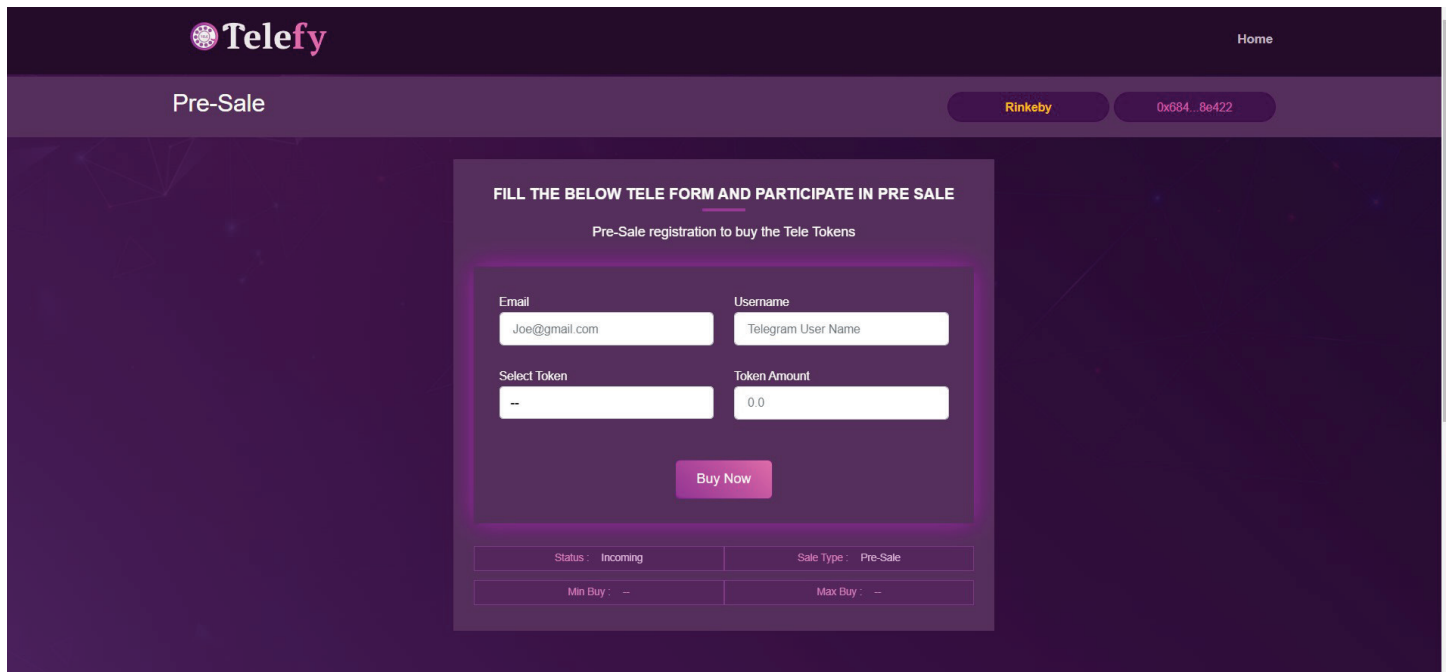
Telefy

Home

Pre-Sale

Rinkeby

0x684...8e422

FILL THE BELOW TELE FORM AND PARTICIPATE IN PRE SALE

Pre-Sale registration to buy the Tele Tokens

Email
Joe@gmail.com

Username
Telegram User Name

Select Token
--

Token Amount
0.0

Buy Now

| Status : Incoming | Sale Type : Pre-Sale |
|---|---|
| Min Buy : -- | Max Buy : -- |